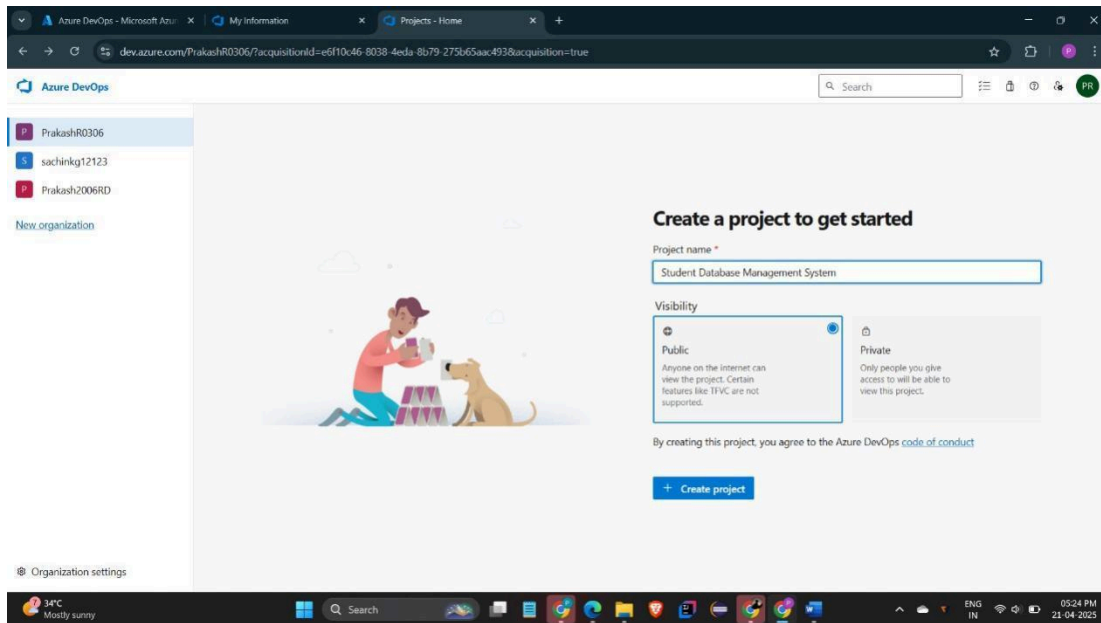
Azure DevOps - Microsoft Azur × My Information × Projects - Home × +

dev.azure.com/PrakashR0306/?acquisitionId=e6f10c46-8038-4eda-8b79-275b65aac493&acquisition=true

P

Azure DevOps

Search

PR

P PrakashR0306
S sachinkg12123
P Prakash2006RD

New organization

Create a project to get started

Project name *

Student Database Management System

Visibility

Public
Anyone on the internet can view the project. Certain features like TFVC are not supported.

Private
Only people you give access to will be able to view this project.

By creating this project, you agree to the Azure DevOps code of conduct

+ Create project

Organization settings

34°C
Mostly sunny

Search

ENG IN

05:24 PM
21-04-2025